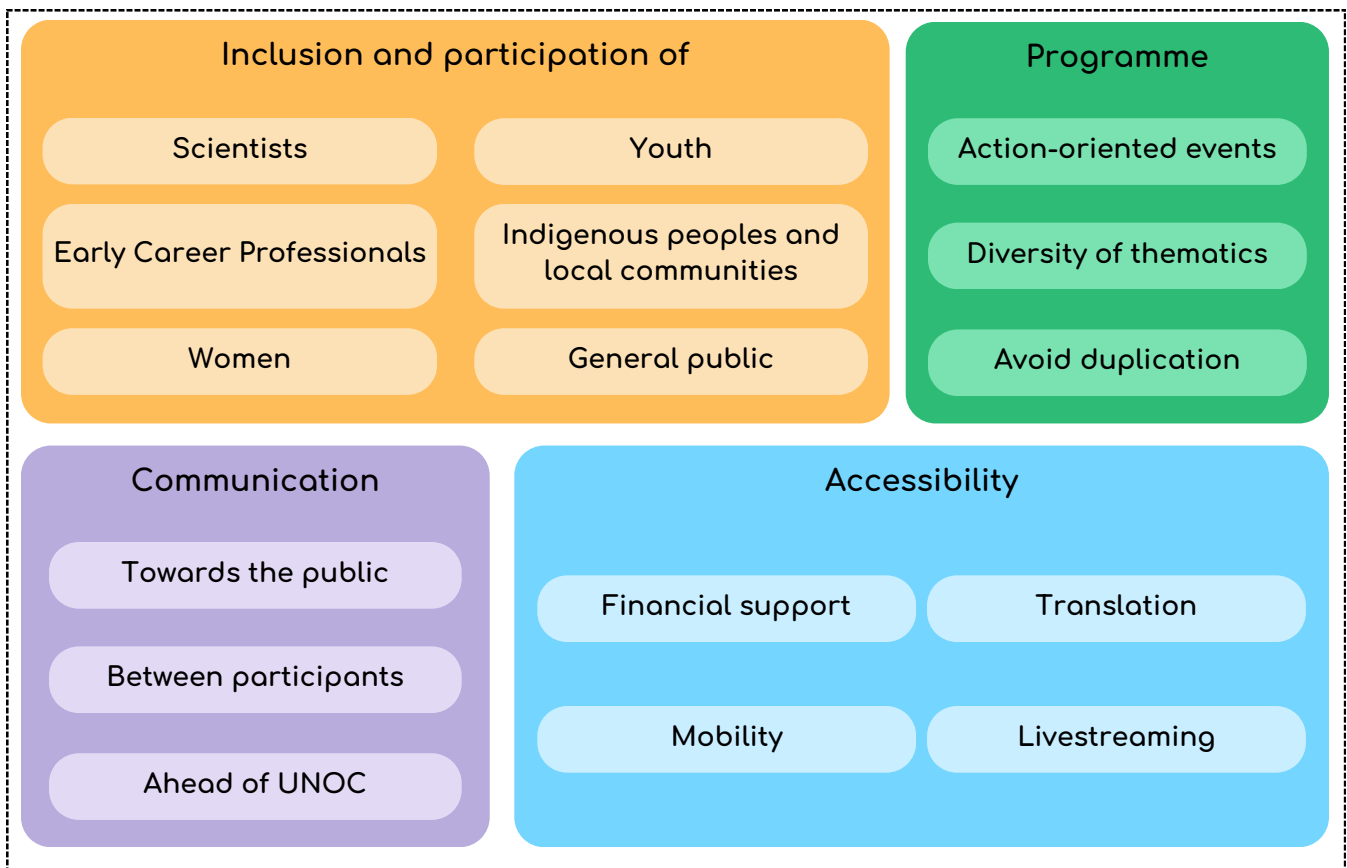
Inclusion and participation of

Scientists

Youth

Early Career Professionals

Indigenous peoples and local communities

Women

General public

Programme

Action-oriented events

Diversity of thematics

Avoid duplication

Communication

Towards the public

Between participants

Ahead of UNOC

Accessibility

Financial support

Translation

Mobility

Livestreaming